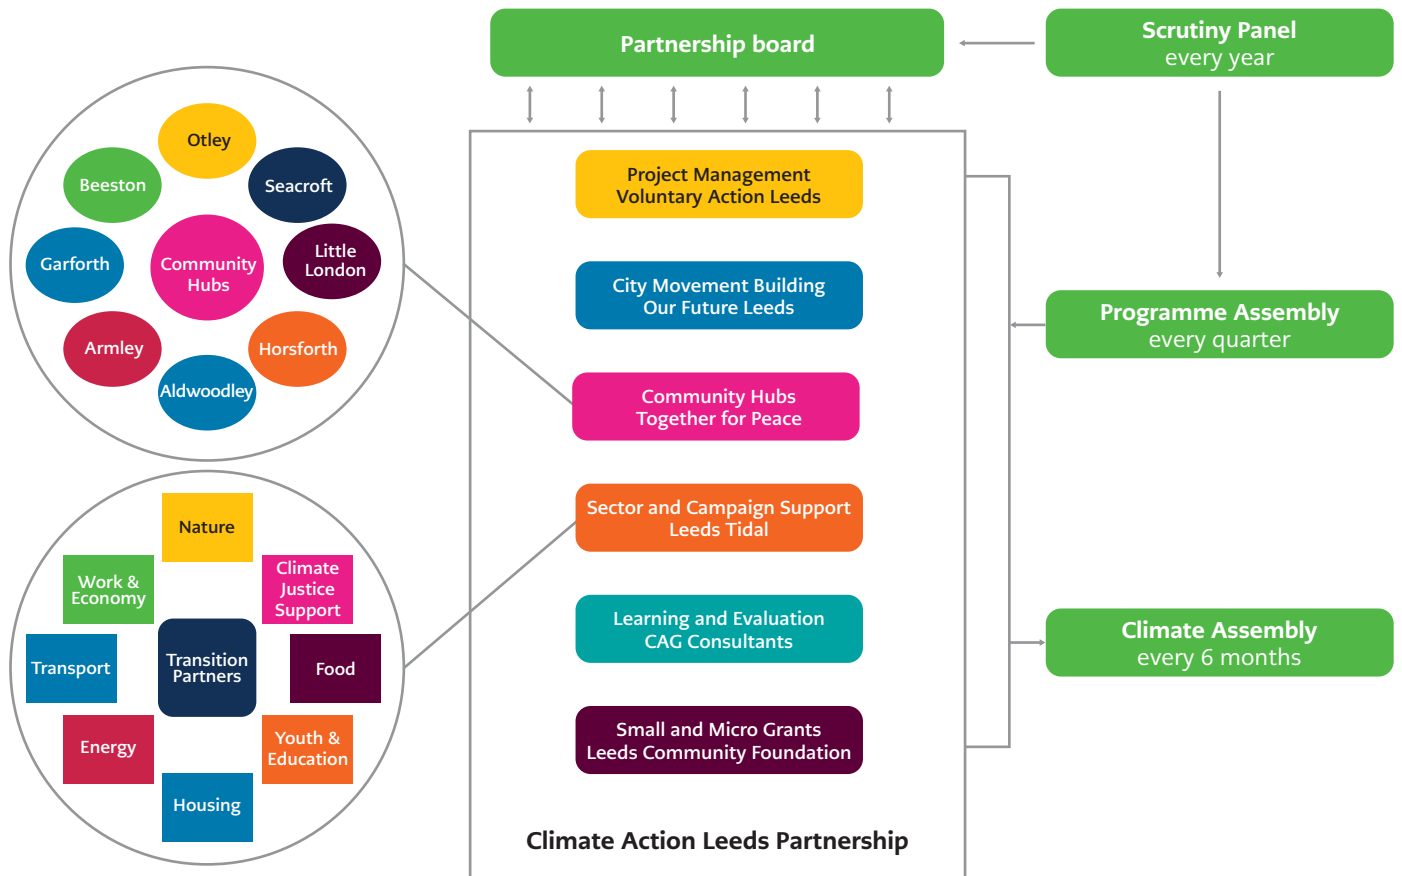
Partnership board

Scrutiny Panel
every year

Otley
Beeston
Seacroft
Garforth
Community Hubs
Little London
Armley
Horsforth
Aldwoodley

Project Management
Voluntary Action Leeds

City Movement Building
Our Future Leeds

Community Hubs
Together for Peace

Programme Assembly
every quarter

Nature
Work & Economy
Climate Justice Support
Transport
Transition Partners
Food
Energy
Youth & Education
Housing

Sector and Campaign Support
Leeds Tidal

Learning and Evaluation
CAG Consultants

Climate Assembly
every 6 months

Small and Micro Grants
Leeds Community Foundation

Climate Action Leeds Partnership